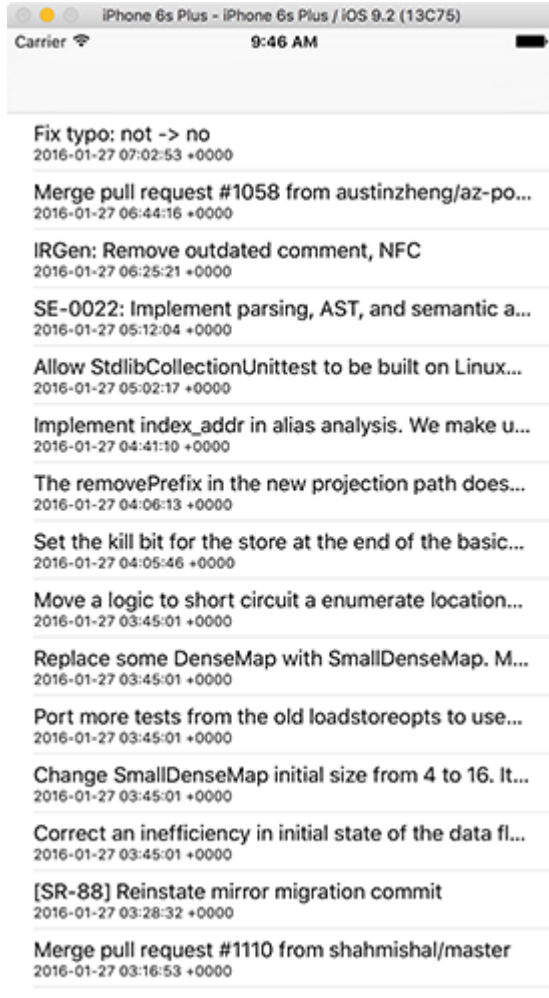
iPhone 6s Plus - iPhone 6s Plus / iOS 9.2 (13C75)

Carrier
9:46 AM

Fix typo: not -> no
2016-01-27 07:02:53 +0000

Merge pull request #1058 from austinzheng/az-po...
2016-01-27 06:44:16 +0000

IRGen: Remove outdated comment, NFC
2016-01-27 06:25:21 +0000

SE-0022: Implement parsing, AST, and semantic a...
2016-01-27 05:12:04 +0000

Allow StdlibCollectionUnittest to be built on Linux...
2016-01-27 05:02:17 +0000

Implement index_addr in alias analysis. We make u...
2016-01-27 04:41:10 +0000

The removePrefix in the new projection path does...
2016-01-27 04:06:13 +0000

Set the kill bit for the store at the end of the basic...
2016-01-27 04:05:46 +0000

Move a logic to short circuit a enumerate location...
2016-01-27 03:45:01 +0000

Replace some DenseMap with SmallDenseMap. M...
2016-01-27 03:45:01 +0000

Port more tests from the old loadstoreopts to use...
2016-01-27 03:45:01 +0000

Change SmallDenseMap initial size from 4 to 16. It...
2016-01-27 03:45:01 +0000

Correct an inefficiency in initial state of the data fl...
2016-01-27 03:45:01 +0000

[SR-88] Reinstate mirror migration commit
2016-01-27 03:28:32 +0000

Merge pull request #1110 from shahmishal/master
2016-01-27 03:16:53 +0000